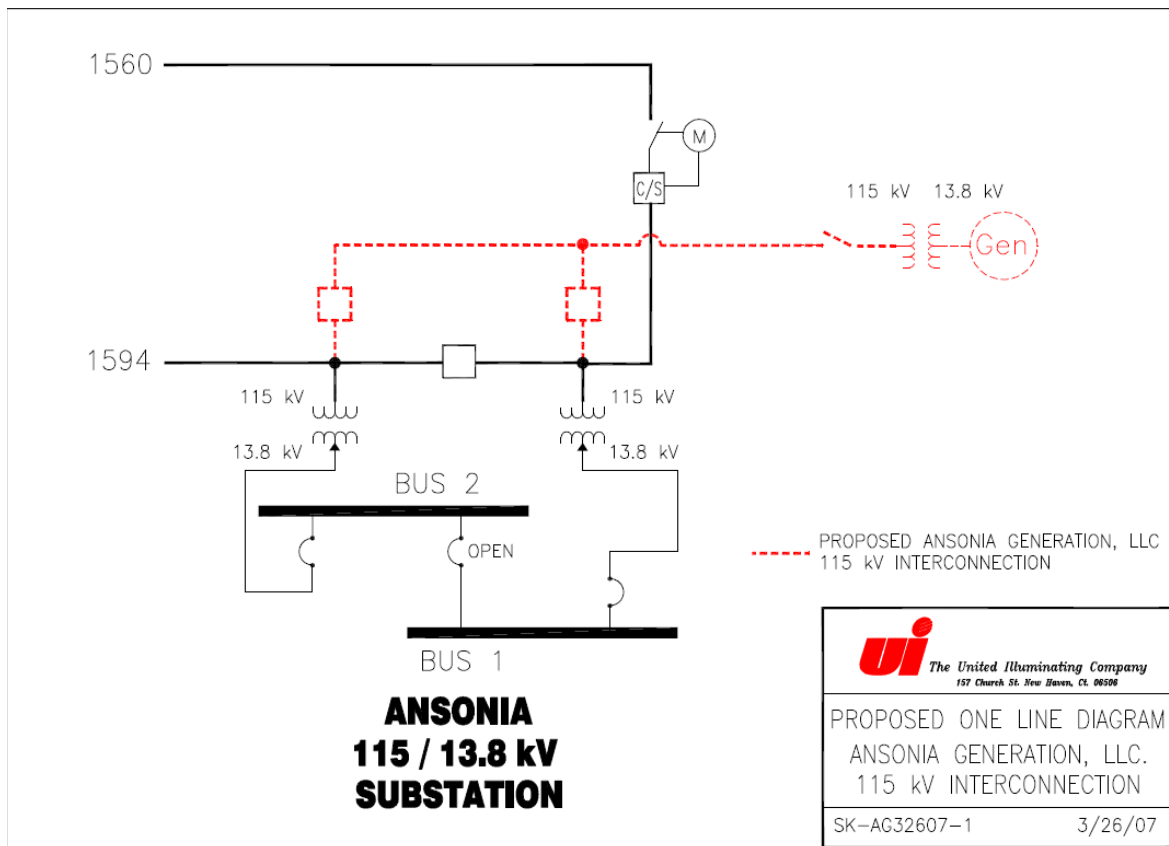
1560

M

C/S

115 kV 13.8 kV

Gen

1594

115 kV

13.8 kV

115 kV

13.8 kV

BUS 2

OPEN

BUS 1

PROPOSED ANSONIA GENERATION, LLC 115 kV INTERCONNECTION

ANSONIA
115 / 13.8 kV
SUBSTATION

ui The United Illuminating Company
157 Church St. New Haven, Ct. 06506

PROPOSED ONE LINE DIAGRAM
ANSONIA GENERATION, LLC.
115 kV INTERCONNECTION

SK-AG32607-1 3/26/07